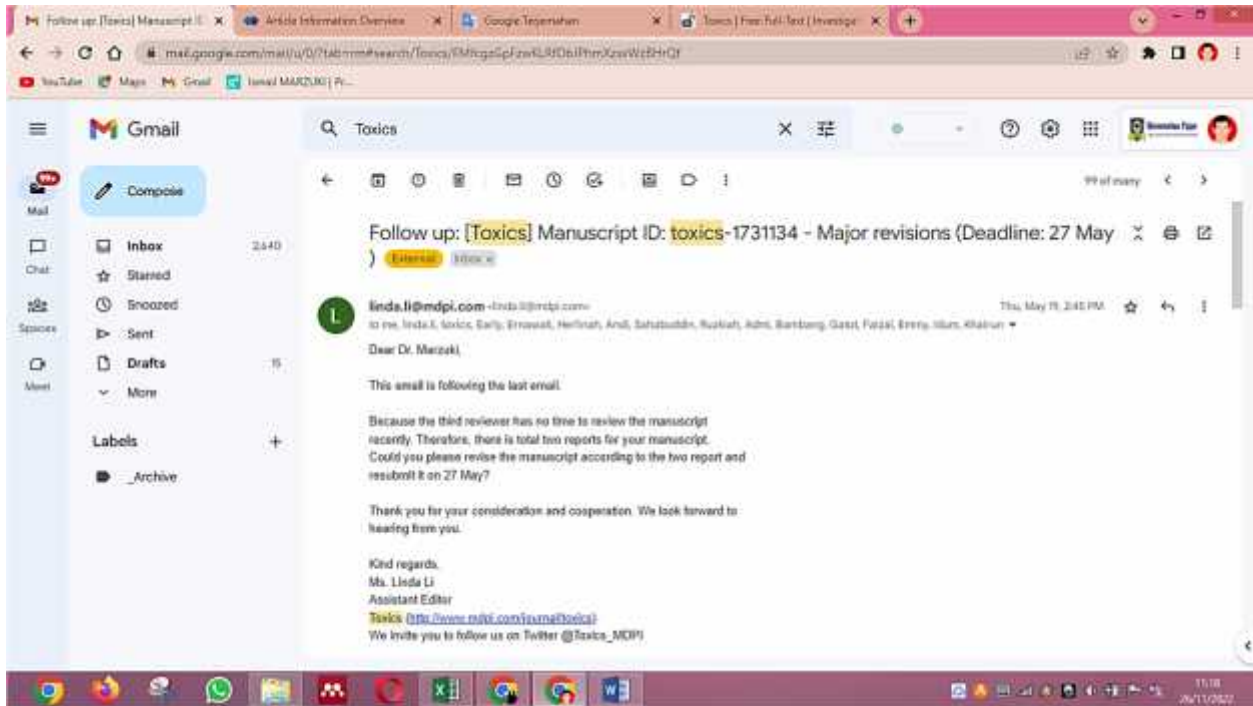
Follow up: [Toxics] Manuscript I... | Article Information Overview | Google Terjemahan | Toxics | Free Full-Text | Investiga...

mail.google.com/mail/u/0/?tab=rm#search/Toxics/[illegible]

YouTube | Maps | Gmail | Ismail MARZUKI | Pr...

Gmail

Toxics

Mail | Chat | Spaces | Meet

Compose

Inbox 2,440
Starred
Snoozed
Sent
Drafts 15
More

Labels +
_Archive

99 of many

Follow up: [Toxics] Manuscript ID: toxics-1731134 - Major revisions (Deadline: 27 May ) External Inbox ×

linda.li@mdpi.com <linda.li@mdpi.com>
Thu, May 19, 2:40 PM
to me, linda.li, toxics, Early, Ernawati, Herlinah, Andi, Sahabuddin, Rusleah, Admi, Bambang, Gusti, Faizal, Emmy, Idum, Khairun

Dear Dr. Marzuki,

This email is following the last email.

Because the third reviewer has no time to review the manuscript recently. Therefore, there is total two reports for your manuscript. Could you please revise the manuscript according to the two report and resubmit it on 27 May?

Thank you for your consideration and cooperation. We look forward to hearing from you.

Kind regards,
Ms. Linda Li
Assistant Editor
Toxics (http://www.mdpi.com/journal/toxics)
We invite you to follow us on Twitter @Toxics_MDPI

11:18
26/11/2022